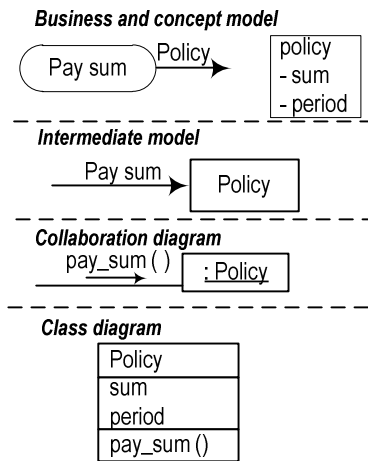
Business and concept model

Pay sum

Policy

policy
- sum
- period

Intermediate model

Pay sum

Policy

Collaboration diagram

pay_sum ( )

: Policy

Class diagram

| Policy |
|---|
| sum<br>period |
| pay_sum () |